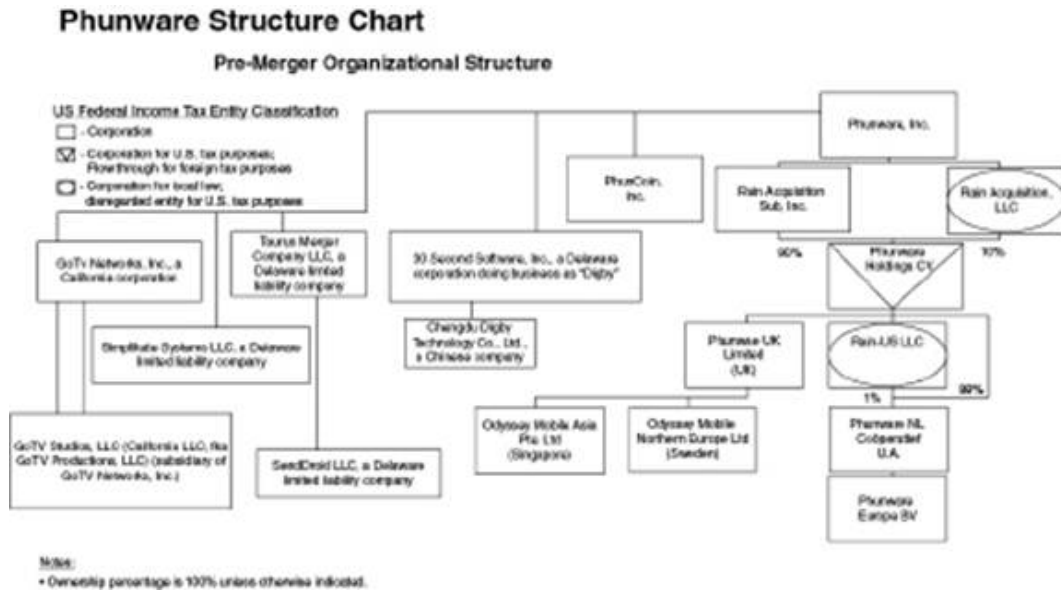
Phunware Structure Chart

Pre-Merger Organizational Structure

US Federal Income Tax Entity Classification
- Corporation
- Corporation for U.S. tax purposes; Flow through for foreign tax purposes
- Corporation for local law; disregarded entity for U.S. tax purposes

Phunware, Inc.

PhunCoin, Inc.

Rain Acquisition Sub, Inc.

Rain Acquisition, LLC

90%

Phunware Holdings CV

10%

GoTv Networks, Inc., a California corporation

Taurus Merger Company LLC, a Delaware limited liability company

30 Second Software, Inc., a Delaware corporation doing business as "Digby"

Simplifiable Systems LLC, a Delaware limited liability company

Chengdu Digby Technology Co., Ltd., a Chinese company

Phunware UK Limited (UK)

Rain-US LLC

1%

99%

GoTV Studios, LLC (California LLC, fka GoTV Productions, LLC) (subsidiary of GoTV Networks, Inc.)

SendDroid LLC, a Delaware limited liability company

Odyssey Mobile Asia Pte. Ltd (Singapore)

Odyssey Mobile Northern Europe Ltd (Sweden)

Phunware NL Coöperatief U.A.

Phunware Europa BV

Notes:
• Ownership percentage is 100% unless otherwise indicated.